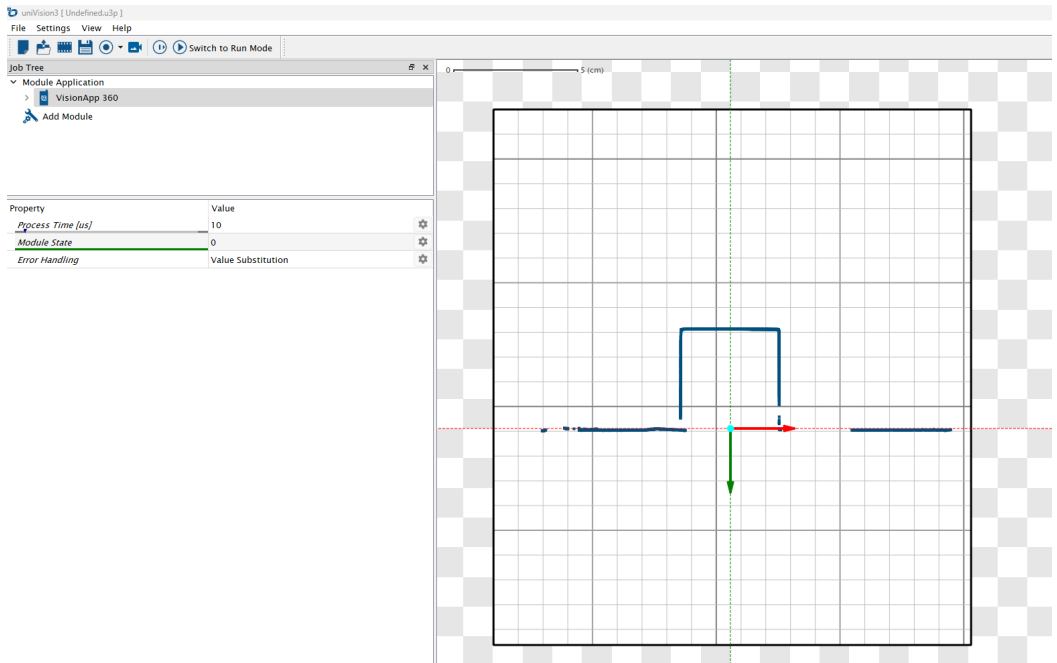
uniVision3 [ Undefined.u3p ]

File Settings View Help

Switch to Run Mode

Job Tree

Module Application

VisionApp 360

Add Module

| Property | Value |
|---|---|
| Process Time [us] | 10 |
| Module State | 0 |
| Error Handling | Value Substitution |

0

5 (cm)